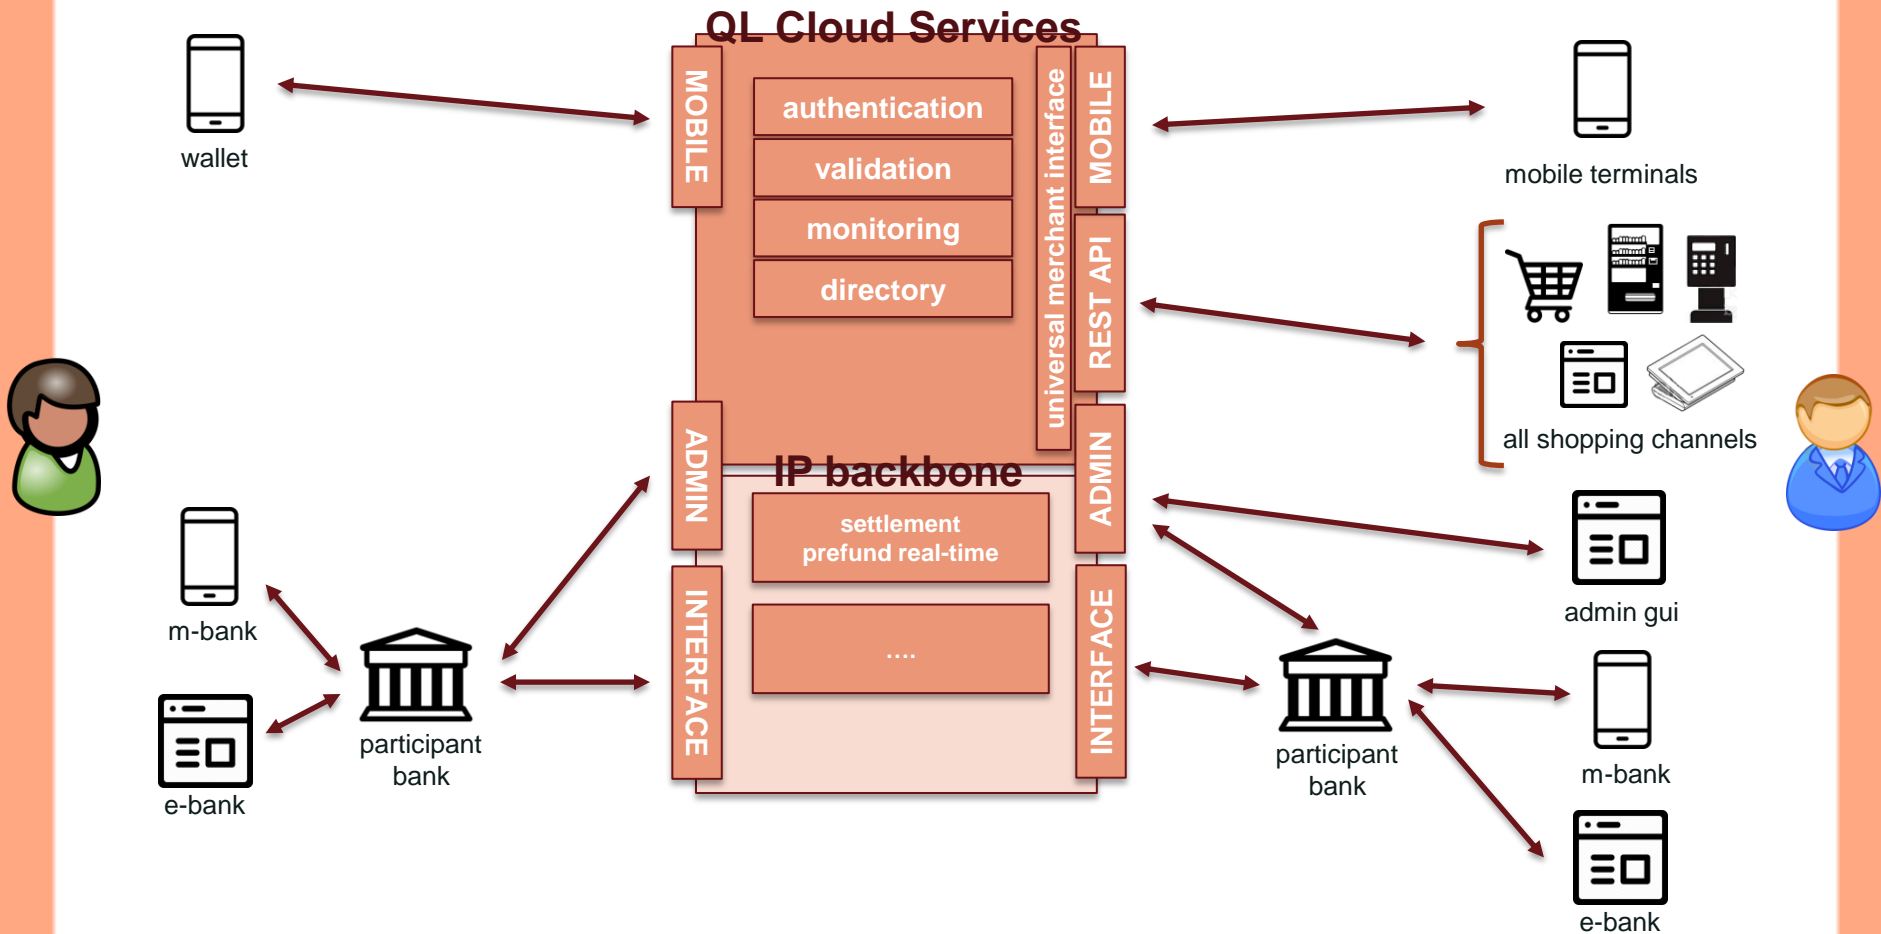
QL Cloud Services

wallet

MOBILE

authentication

validation

monitoring

directory

universal merchant interface

MOBILE

REST API

mobile terminals

all shopping channels

IP backbone

ADMIN

settlement
prefund real-time

....

INTERFACE

ADMIN

INTERFACE

admin gui

m-bank

e-bank

participant bank

participant bank

m-bank

e-bank